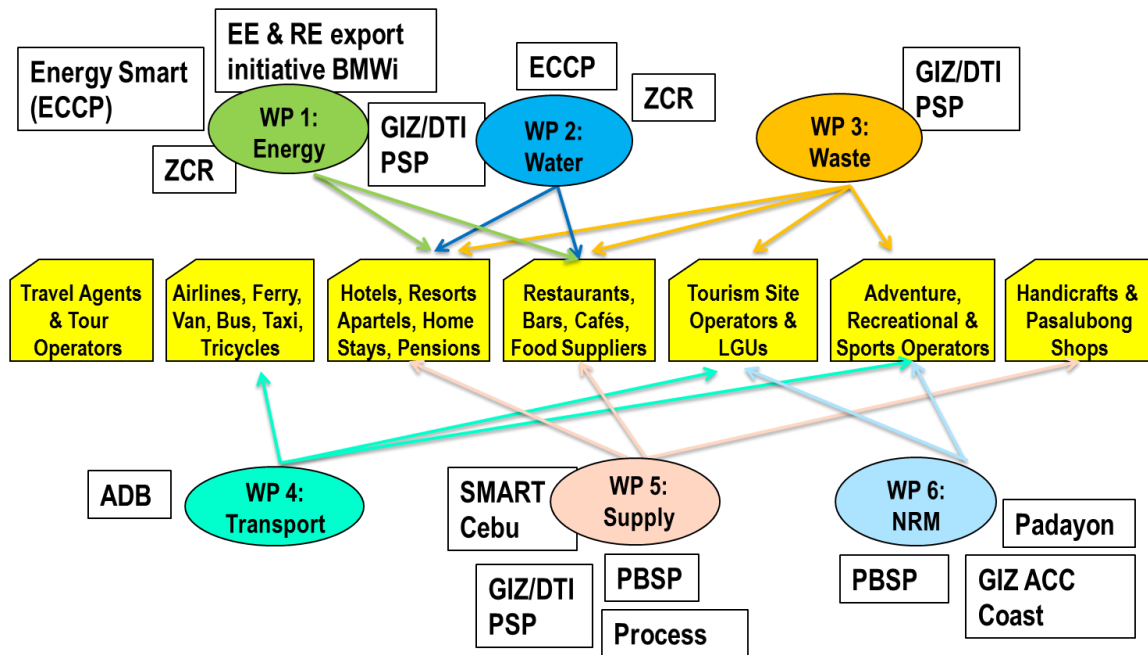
EE & RE export initiative BMWi

Energy Smart (ECCP)

WP 1: Energy

ZCR

GIZ/DTI PSP

ECCP

WP 2: Water

ZCR

GIZ/DTI PSP

WP 3: Waste

Travel Agents & Tour Operators

Airlines, Ferry, Van, Bus, Taxi, Tricycles

Hotels, Resorts Apartels, Home Stays, Pensions

Restaurants, Bars, Cafés, Food Suppliers

Tourism Site Operators & LGUs

Adventure, Recreational & Sports Operators

Handicrafts & Pasalubong Shops

ADB

WP 4: Transport

SMART Cebu

WP 5: Supply

WP 6: NRM

Padayon

GIZ/DTI PSP

PBSP

PBSP

GIZ ACC Coast

Process